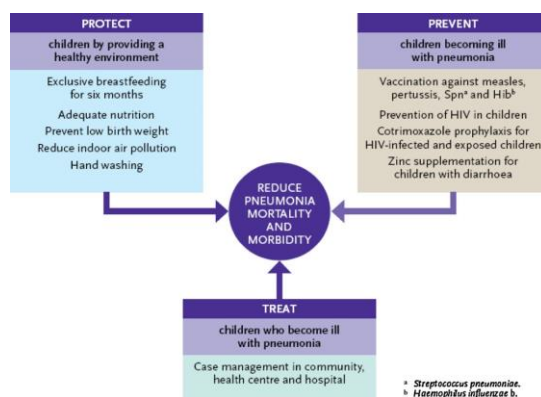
PROTECT

children by providing a healthy environment

Exclusive breastfeeding for six months

Adequate nutrition

Prevent low birth weight

Reduce indoor air pollution

Hand washing

PREVENT

children becoming ill with pneumonia

Vaccination against measles, pertussis, Spn$^a$ and Hib$^b$

Prevention of HIV in children

Cotrimoxazole prophylaxis for HIV-infected and exposed children

Zinc supplementation for children with diarrhoea

REDUCE PNEUMONIA MORTALITY AND MORBIDITY

TREAT

children who become ill with pneumonia

Case management in community, health centre and hospital

$^a$ Streptococcus pneumoniae.
$^b$ Haemophilus influenzae b.